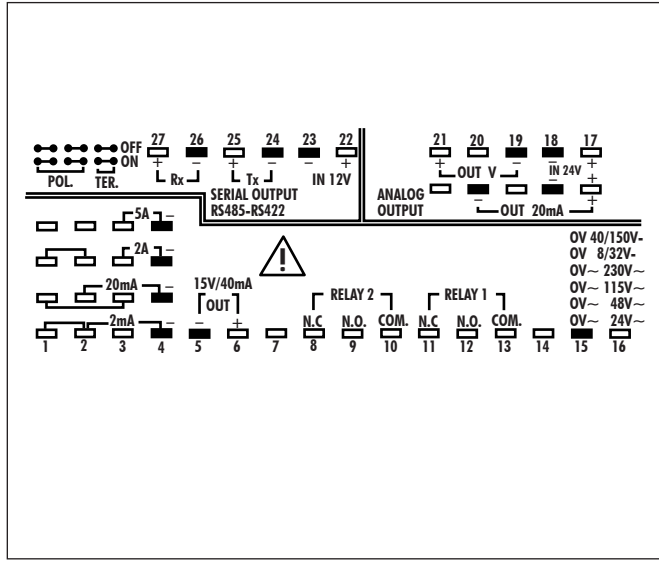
OFF
ON
POL. TER.

27 26 25 24 23 22
+ – + – – +
Rx Tx
SERIAL OUTPUT IN 12V
RS485-RS422

21 20 19 18 17
+ – – +
OUT V IN 24V
ANALOG
OUTPUT – OUT 20mA +

5A –
2A –
20mA –
2mA –

15V/40mA
OUT
– +

RELAY 2 RELAY 1
N.C N.O. COM. N.C N.O. COM.

OV 40/150V-
OV 8/32V-
OV~ 230V~
OV~ 115V~
OV~ 48V~
OV~ 24V~

1 2 3 4 5 6 7 8 9 10 11 12 13 14 15 16